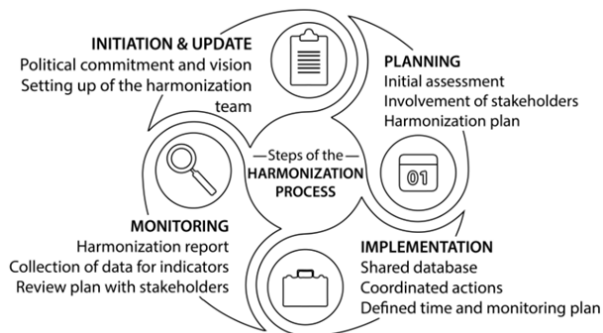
INITIATION & UPDATE
Political commitment and vision
Setting up of the harmonization team

PLANNING
Initial assessment
Involvement of stakeholders
Harmonization plan

—Steps of the—
HARMONIZATION PROCESS

01

MONITORING
Harmonization report
Collection of data for indicators
Review plan with stakeholders

IMPLEMENTATION
Shared database
Coordinated actions
Defined time and monitoring plan